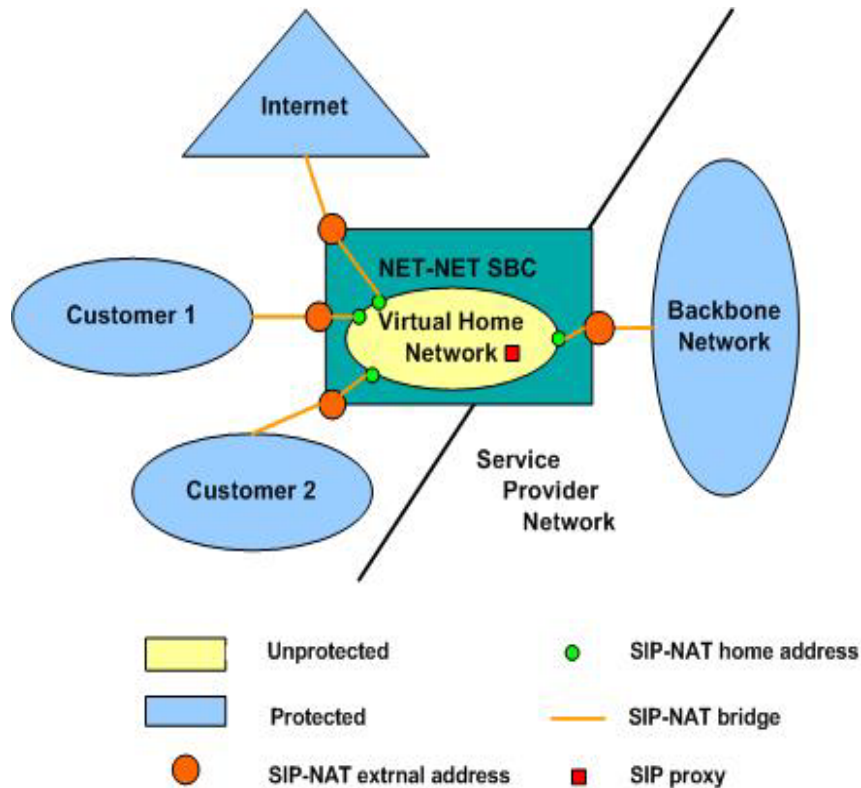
Internet

NET-NET SBC

Customer 1

Virtual Home Network

Backbone Network

Customer 2

Service Provider Network

Unprotected

SIP-NAT home address

Protected

SIP-NAT bridge

SIP-NAT extrnal address

SIP proxy